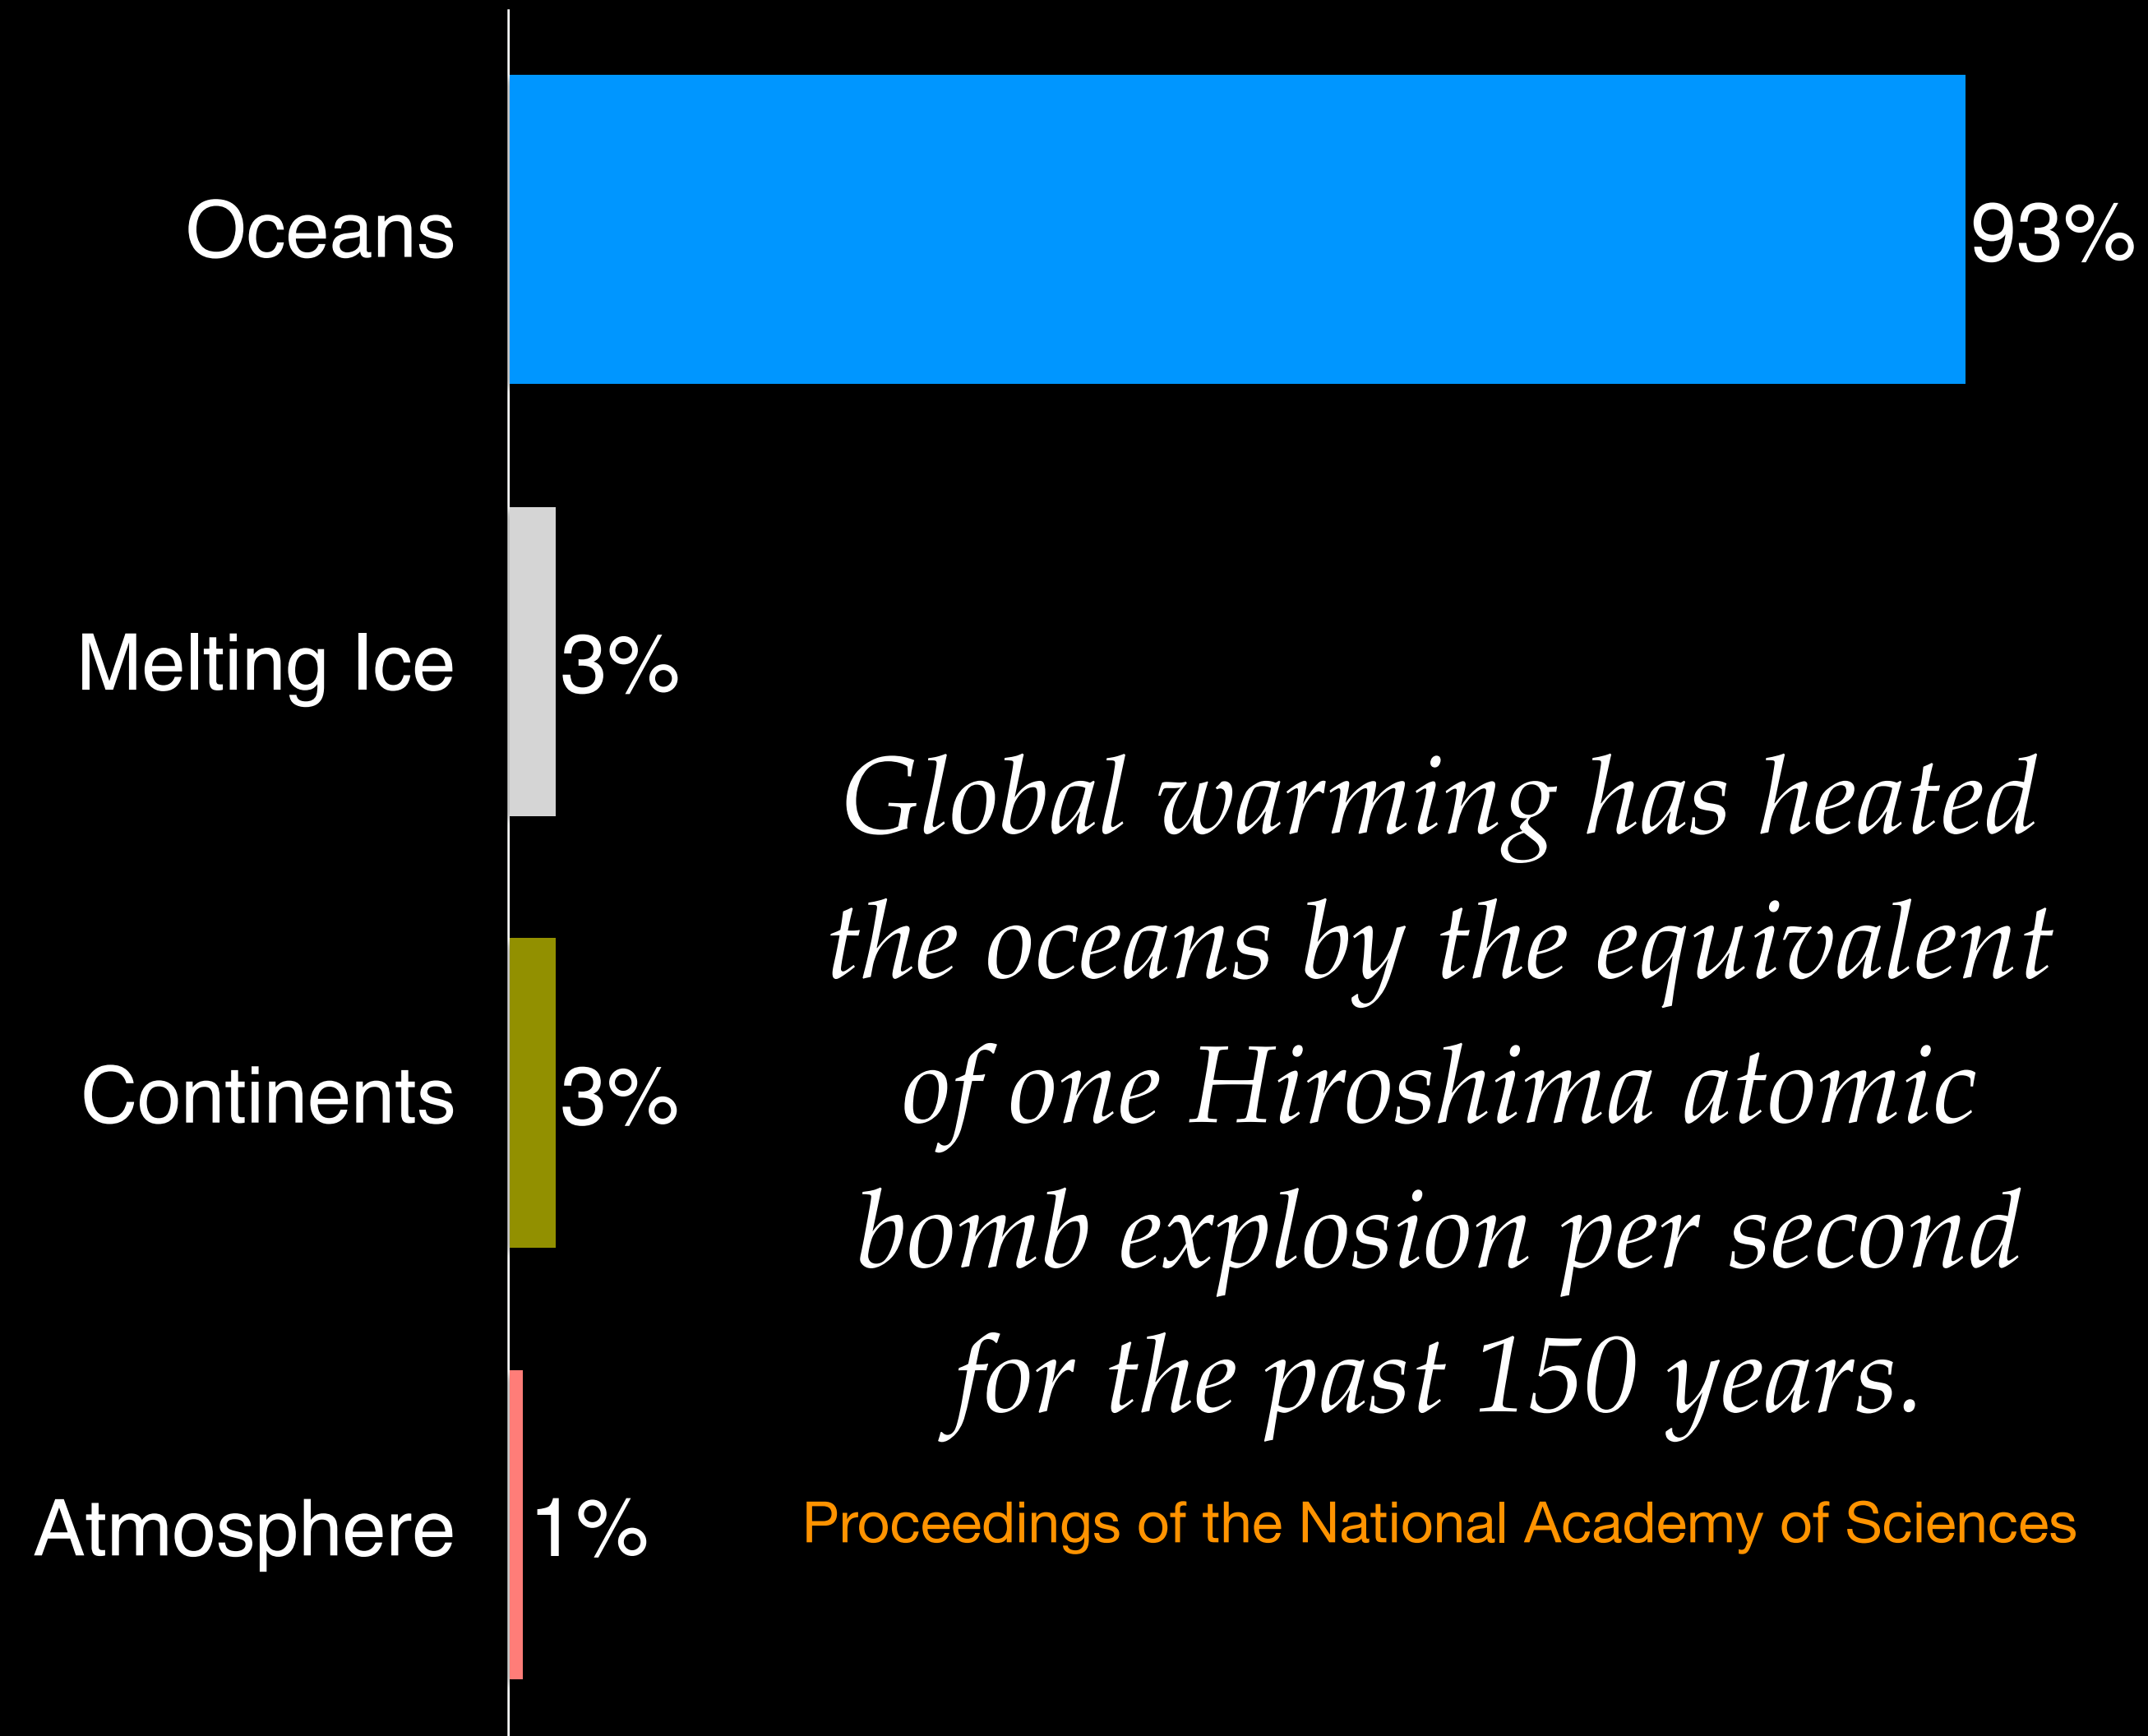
Oceans 93%

Melting Ice 3%

Continents 3%

Atmosphere 1%

Global warming has heated the oceans by the equivalent of one Hiroshima atomic bomb explosion per second for the past 150 years.

Proceedings of the National Academy of Sciences